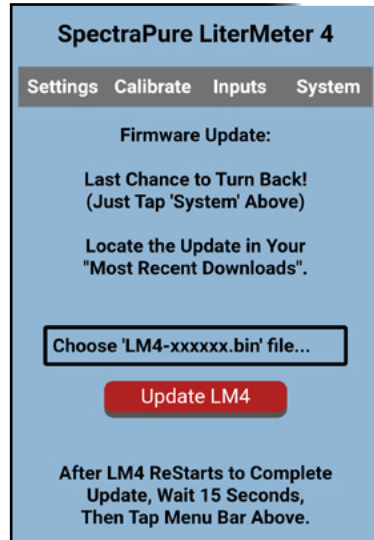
SpectraPure LiterMeter 4

Settings Calibrate Inputs System

Firmware Update:

Last Chance to Turn Back!
(Just Tap 'System' Above)

Locate the Update in Your
"Most Recent Downloads".

Choose 'LM4-xxxxxx.bin' file...

Update LM4

After LM4 ReStarts to Complete Update, Wait 15 Seconds, Then Tap Menu Bar Above.